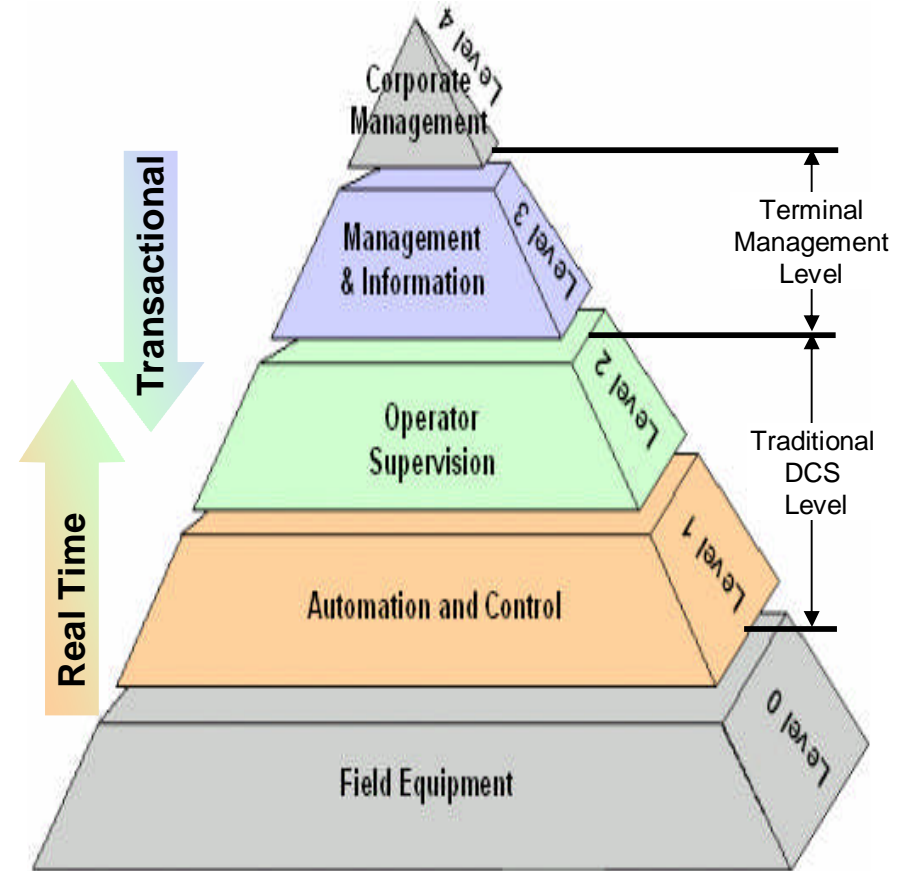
Level 4
Corporate Management

Transactional

Management & Information
Level 3

Terminal Management Level

Operator Supervision
Level 2

Traditional DCS Level

Real Time

Automation and Control
Level 1

Field Equipment
Level 0